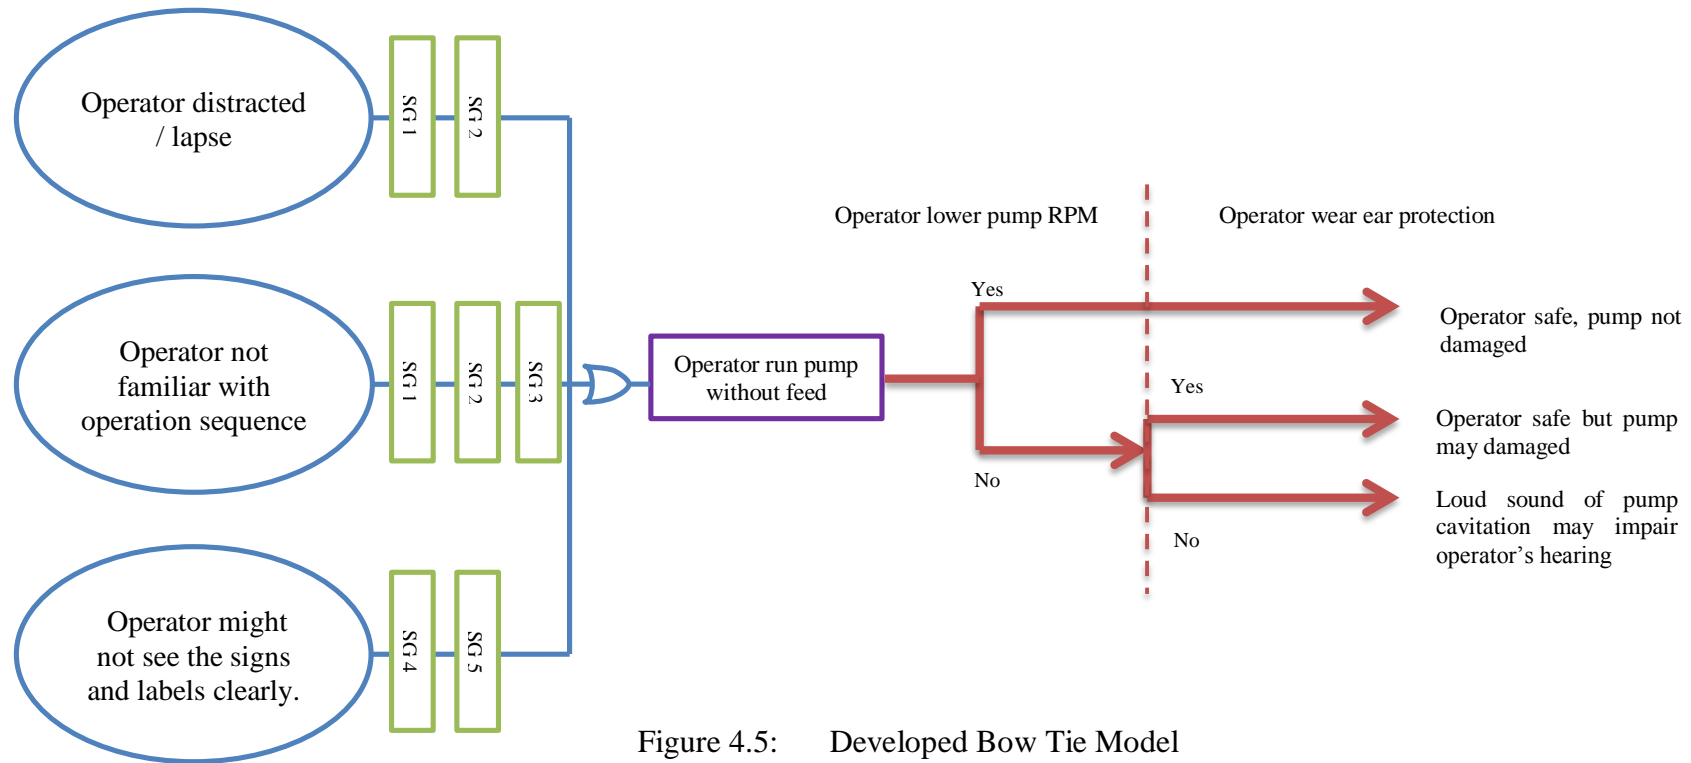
Operator distracted / lapse

SG 1

SG 2

Operator not familiar with operation sequence

SG 1

SG 2

SG 3

Operator might not see the signs and labels clearly.

SG 4

SG 5

Operator run pump without feed

Operator lower pump RPM

Operator wear ear protection

Yes

No

Yes

No

Operator safe, pump not damaged

Operator safe but pump may damaged

Loud sound of pump cavitation may impair operator’s hearing

Figure 4.5: Developed Bow Tie Model